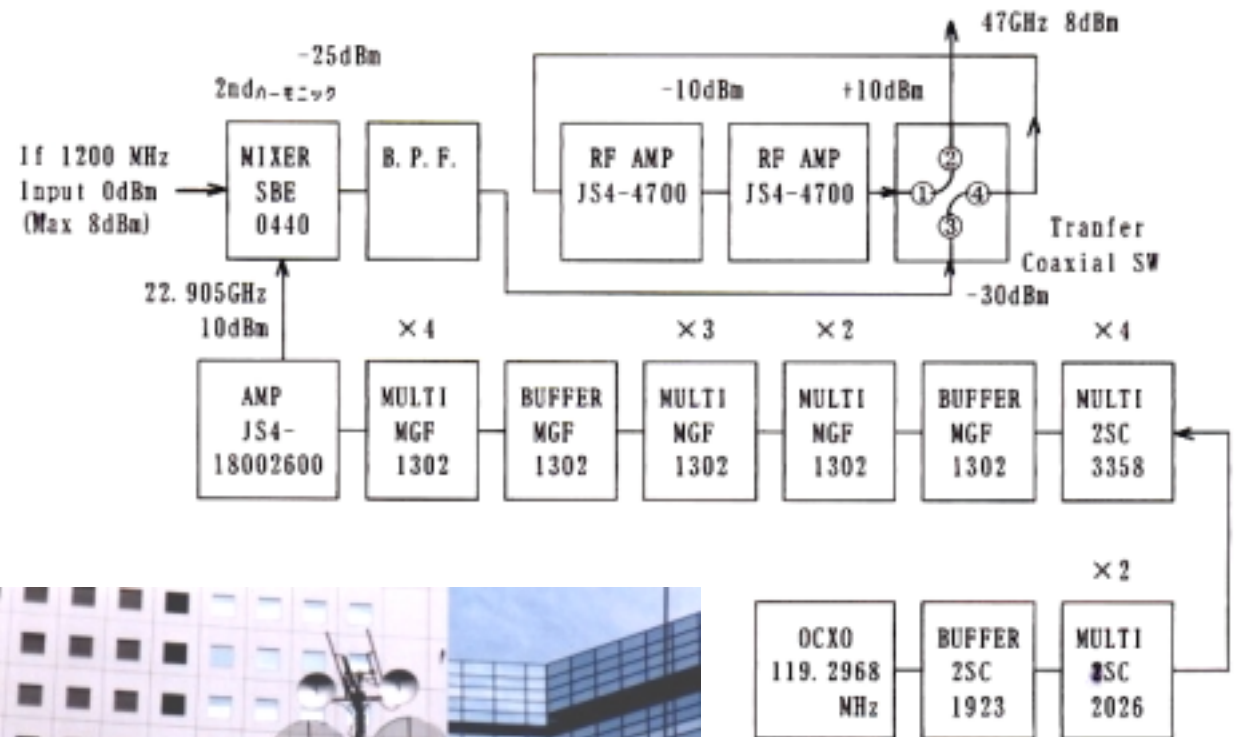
47GHz 8dBm

-25dBm

2ndハーモニック

-10dBm

+10dBm

If 1200 MHz Input 0dBm (Max 8dBm)

MIXER SBE 0440

B. P. F.

RF AMP JS4-4700

RF AMP JS4-4700

②

①

④

③

Tranfer Coaxial SW

22. 905GHz 10dBm

-30dBm

×4

×3

×2

×4

AMP JS4-18002600

MULTI MGF 1302

BUFFER MGF 1302

MULTI MGF 1302

MULTI MGF 1302

BUFFER MGF 1302

MULTI 2SC 3358

×2

OCXO 119. 2968 MHz

BUFFER 2SC 1923

MULTI 2SC 2026